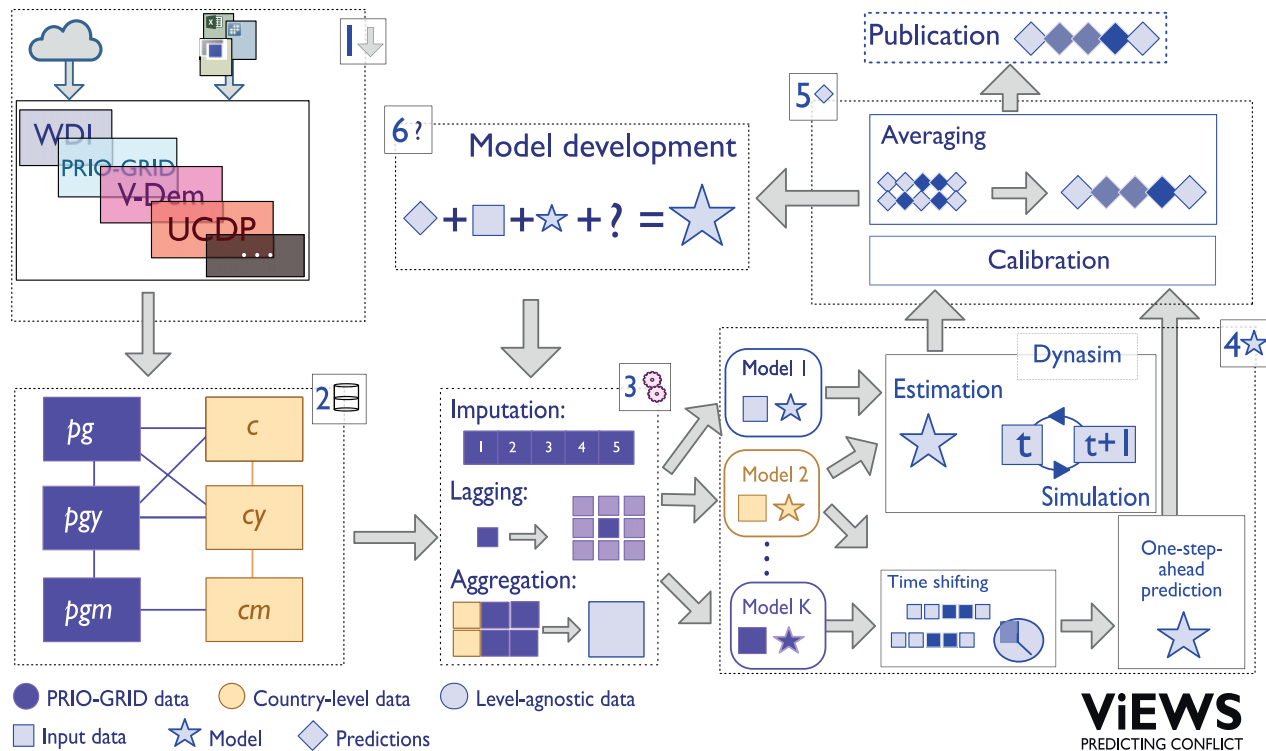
1

WDI
PRIO-GRID
V-Dem
UCDP
...

Publication

5

6 ?

Model development

+ + + ? =

Averaging

Calibration

2

pg
c
pgy
cy
pgm
cm

3

Imputation:

| 1 | 2 | 3 | 4 | 5 |
|---|---|---|---|---|

Lagging:

Aggregation:

Model 1

Model 2

Model K

Dynasim

Estimation

t

t+1

Simulation

4

Time shifting

One-step-ahead prediction

PRIO-GRID data
Country-level data
Level-agnostic data
Input data
Model
Predictions

ViEWS
PREDICTING CONFLICT